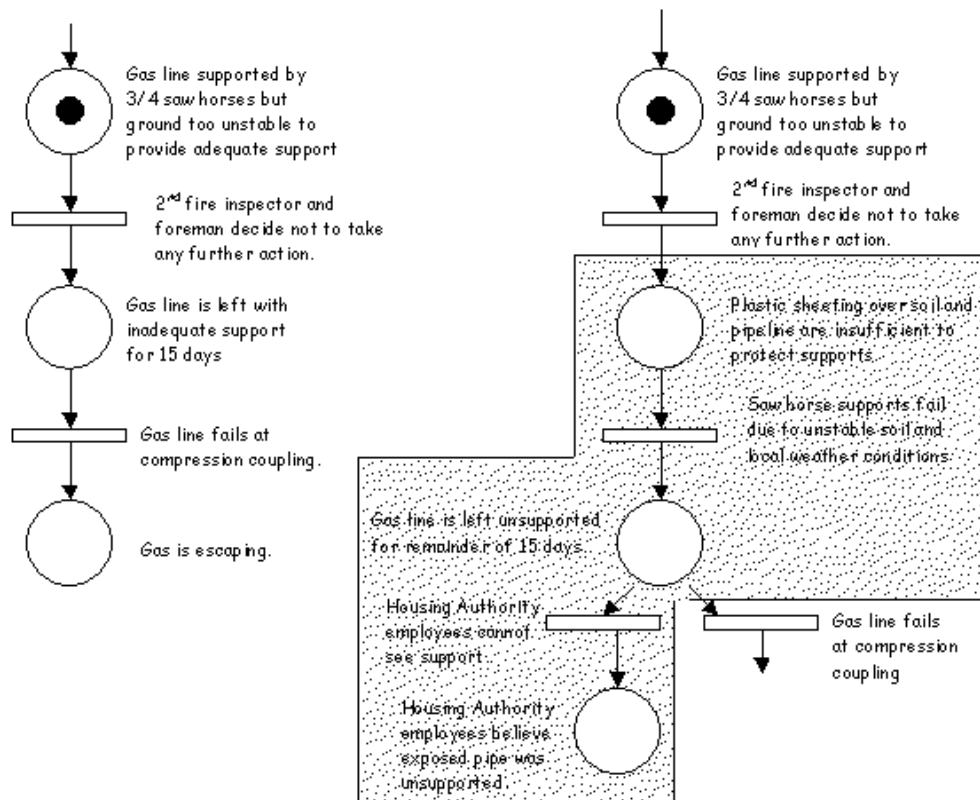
Gas line supported by 3/4 saw horses but ground too unstable to provide adequate support

2$^{nd}$ fire inspector and foreman decide not to take any further action.

Gas line is left with inadequate support for 15 days

Gas line fails at compression coupling.

Gas is escaping.

Gas line supported by 3/4 saw horses but ground too unstable to provide adequate support

2$^{nd}$ fire inspector and foreman decide not to take any further action.

Plastic sheeting over soil and pipeline are insufficient to protect supports.

Saw horse supports fail due to unstable soil and local weather conditions.

Gas line is left unsupported for remainder of 15 days.

Housing Authority employees cannot see support.

Gas line fails at compression coupling

Housing Authority employees believe exposed pipe was unsupported.